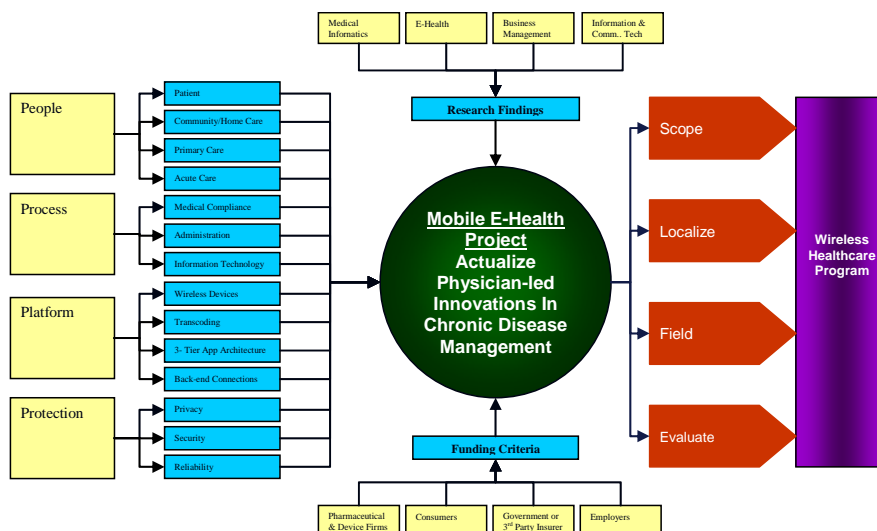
Medical Informatics

E-Health

Business Management

Information & Comm.. Tech

Research Findings

People

Patient

Community/Home Care

Primary Care

Acute Care

Process

Medical Compliance

Administration

Information Technology

Platform

Wireless Devices

Transcoding

3- Tier App Architecture

Back-end Connections

Protection

Privacy

Security

Reliability

Mobile E-Health Project
Actualize Physician-led Innovations In Chronic Disease Management

Scope

Localize

Field

Evaluate

Wireless Healthcare Program

Funding Criteria

Pharmaceutical & Device Firms

Consumers

Government or 3$^{rd}$ Party Insurer

Employers